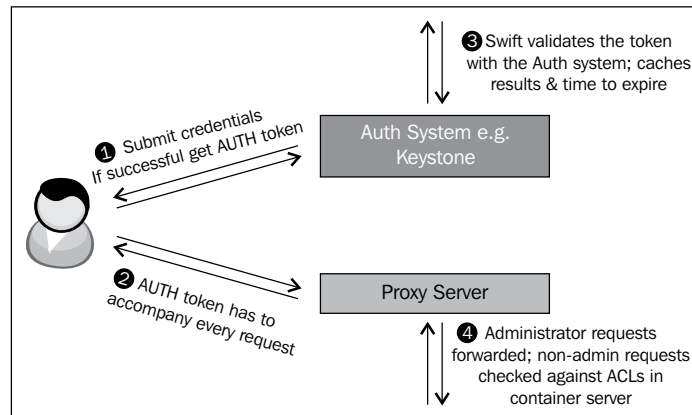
❸ Swift validates the token with the Auth system; caches results & time to expire

❶ Submit credentials If successful get AUTH token

Auth System e.g. Keystone

❷ AUTH token has to accompany every request

Proxy Server

❹ Administrator requests forwarded; non-admin requests checked against ACLs in container server